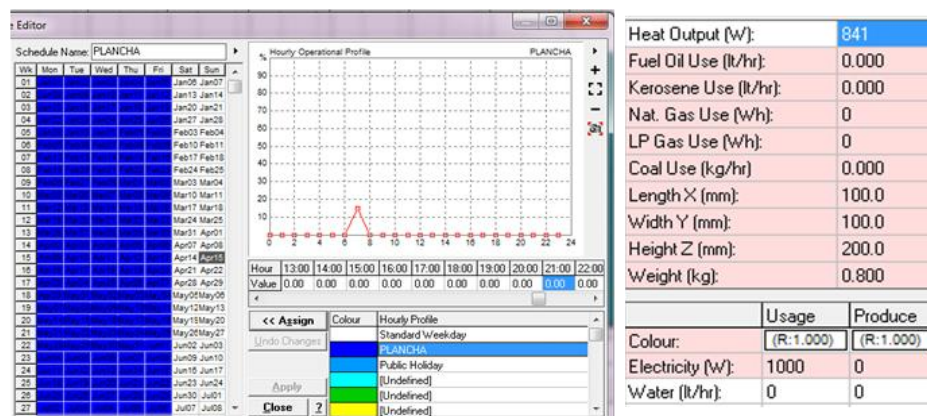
e Editor

Schedule Name: PLANCHA

| Wk | Mon | Tue | Wed | Thu | Fri | Sat | Sun |
|---|---|---|---|---|---|---|---|
| 01 | | | | | | Jan06 | Jan07 |
| 02 | | | | | | Jan13 | Jan14 |
| 03 | | | | | | Jan20 | Jan21 |
| 04 | | | | | | Jan27 | Jan28 |
| 05 | | | | | | Feb03 | Feb04 |
| 06 | | | | | | Feb10 | Feb11 |
| 07 | | | | | | Feb17 | Feb18 |
| 08 | | | | | | Feb24 | Feb25 |
| 09 | | | | | | Mar03 | Mar04 |
| 10 | | | | | | Mar10 | Mar11 |
| 11 | | | | | | Mar17 | Mar18 |
| 12 | | | | | | Mar24 | Mar25 |
| 13 | | | | | | Mar31 | Apr01 |
| 14 | | | | | | Apr07 | Apr08 |
| 15 | | | | | | Apr14 | Apr15 |
| 16 | | | | | | Apr21 | Apr22 |
| 17 | | | | | | Apr28 | Apr29 |
| 18 | | | | | | May05 | May06 |
| 19 | | | | | | May12 | May13 |
| 20 | | | | | | May19 | May20 |
| 21 | | | | | | May26 | May27 |
| 22 | | | | | | Jun02 | Jun03 |
| 23 | | | | | | Jun09 | Jun10 |
| 24 | | | | | | Jun16 | Jun17 |
| 25 | | | | | | Jun23 | Jun24 |
| 26 | | | | | | Jun30 | Jul01 |
| 27 | | | | | | Jul07 | Jul08 |

% Hourly Operational Profile PLANCHA

90
80
70
60
50
40
30
20
10
0 2 4 6 8 10 12 14 16 18 20 22 24

| Hour | 13:00 | 14:00 | 15:00 | 16:00 | 17:00 | 18:00 | 19:00 | 20:00 | 21:00 | 22:00 |
|---|---|---|---|---|---|---|---|---|---|---|
| Value | 0.00 | 0.00 | 0.00 | 0.00 | 0.00 | 0.00 | 0.00 | 0.00 | 0.00 | 0.00 |

<< Assign
Undo Changes
Apply
Close ?

| Colour | Hourly Profile |
|---|---|
| | Standard Weekday |
| | PLANCHA |
| | Public Holiday |
| | [Undefined] |
| | [Undefined] |
| | [Undefined] |

| | |
|---|---|
| Heat Output (W): | 841 |
| Fuel Oil Use (lt/hr): | 0.000 |
| Kerosene Use (lt/hr): | 0.000 |
| Nat. Gas Use (Wh): | 0 |
| LP Gas Use (Wh): | 0 |
| Coal Use (kg/hr) | 0.000 |
| Length X (mm): | 100.0 |
| Width Y (mm): | 100.0 |
| Height Z (mm): | 200.0 |
| Weight (kg): | 0.800 |

| | Usage | Produce |
|---|---|---|
| Colour: | (R:1.000) | (R:1.000) |
| Electricity (W): | 1000 | 0 |
| Water (lt/hr): | 0 | 0 |